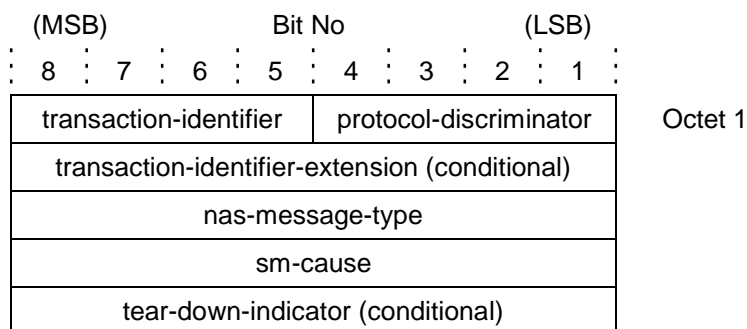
(MSB) Bit No (LSB)

8 7 6 5 4 3 2 1

| transaction-identifier | protocol-discriminator |
|---|---|
| transaction-identifier-extension (conditional) | |
| nas-message-type | |
| sm-cause | |
| tear-down-indicator (conditional) | |

Octet 1